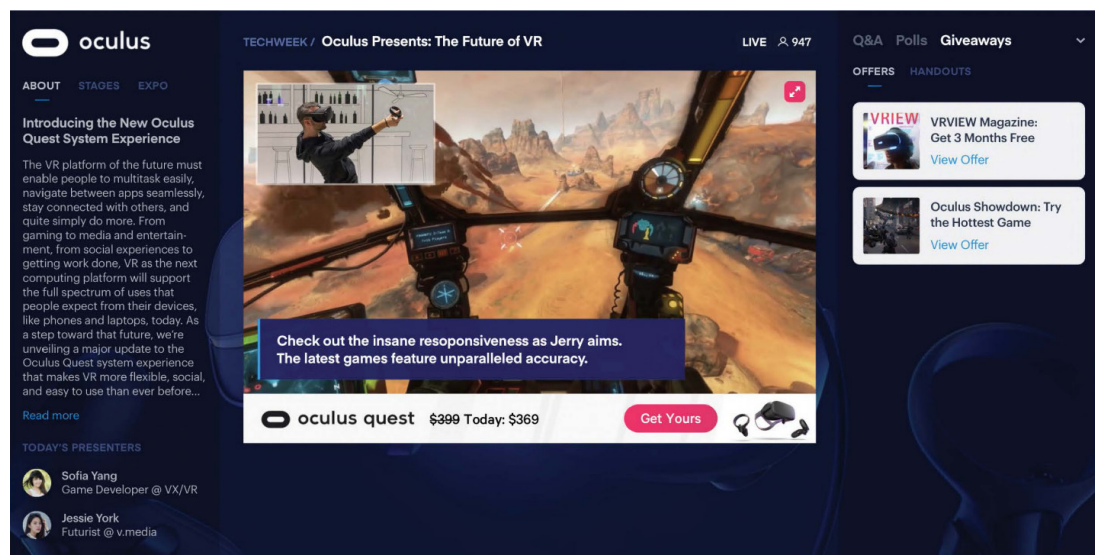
oculus

ABOUT STAGES EXPO

Introducing the New Oculus Quest System Experience

The VR platform of the future must enable people to multitask easily, navigate between apps seamlessly, stay connected with others, and quite simply do more. From gaming to media and entertainment, from social experiences to getting work done, VR as the next computing platform will support the full spectrum of uses that people expect from their devices, like phones and laptops, today. As a step toward that future, we're unveiling a major update to the Oculus Quest system experience that makes VR more flexible, social, and easy to use than ever before...

Read more

TODAY'S PRESENTERS

Sofia Yang
Game Developer @ VX/VR

Jessie York
Futurist @ v.media

TECHWEEK / Oculus Presents: The Future of VR

LIVE 947

Check out the insane resoponsiveness as Jerry aims. The latest games feature unparalleled accuracy.

oculus quest ~~$399~~ Today: $369 Get Yours

Q&A Polls Giveaways

OFFERS HANDOUTS

VRVIEW
VRVIEW Magazine: Get 3 Months Free
View Offer

Oculus Showdown: Try the Hottest Game
View Offer